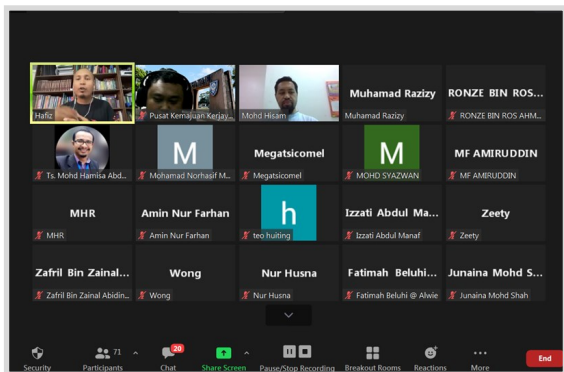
Hafiz

Pusat Kemajuan Kerjay...

Mohd Hisam

Muhamad Razizy

Muhamad Razizy

RONZE BIN ROS...

RONZE BIN ROS AHM...

Ts. Mohd Hamisa Abd...

M

Mohamad Norhasif M...

Megatsicomel

Megatsicomel

M

MOHD SYAZWAN

MF AMIRUDDIN

MF AMIRUDDIN

MHR

MHR

Amin Nur Farhan

Amin Nur Farhan

h

teo huiting

Izzati Abdul Ma...

Izzati Abdul Manaf

Zeety

Zeety

Zafril Bin Zainal...

Zafril Bin Zainal Abidin...

Wong

Wong

Nur Husna

Nur Husna

Fatimah Beluhi...

Fatimah Beluhi @ Alwie

Junaina Mohd S...

Junaina Mohd Shah

Security

71 Participants

20 Chat

Share Screen

Pause/Stop Recording

Breakout Rooms

Reactions

More

End